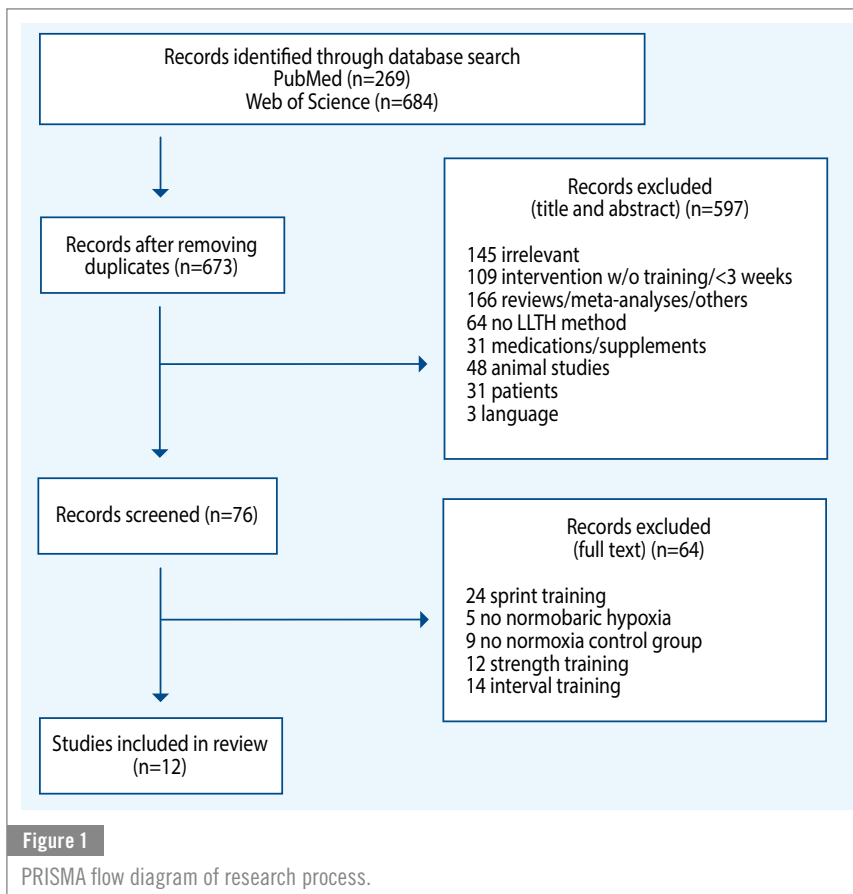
Records identified through database search
PubMed (n=269)
Web of Science (n=684)

Records excluded
(title and abstract) (n=597)

145 irrelevant
109 intervention w/o training/<3 weeks
166 reviews/meta-analyses/others
64 no LLTH method
31 medications/supplements
48 animal studies
31 patients
3 language

Records after removing duplicates (n=673)

Records screened (n=76)

Records excluded
(full text) (n=64)

24 sprint training
5 no normobaric hypoxia
9 no normoxia control group
12 strength training
14 interval training

Studies included in review
(n=12)

Figure 1

PRISMA flow diagram of research process.